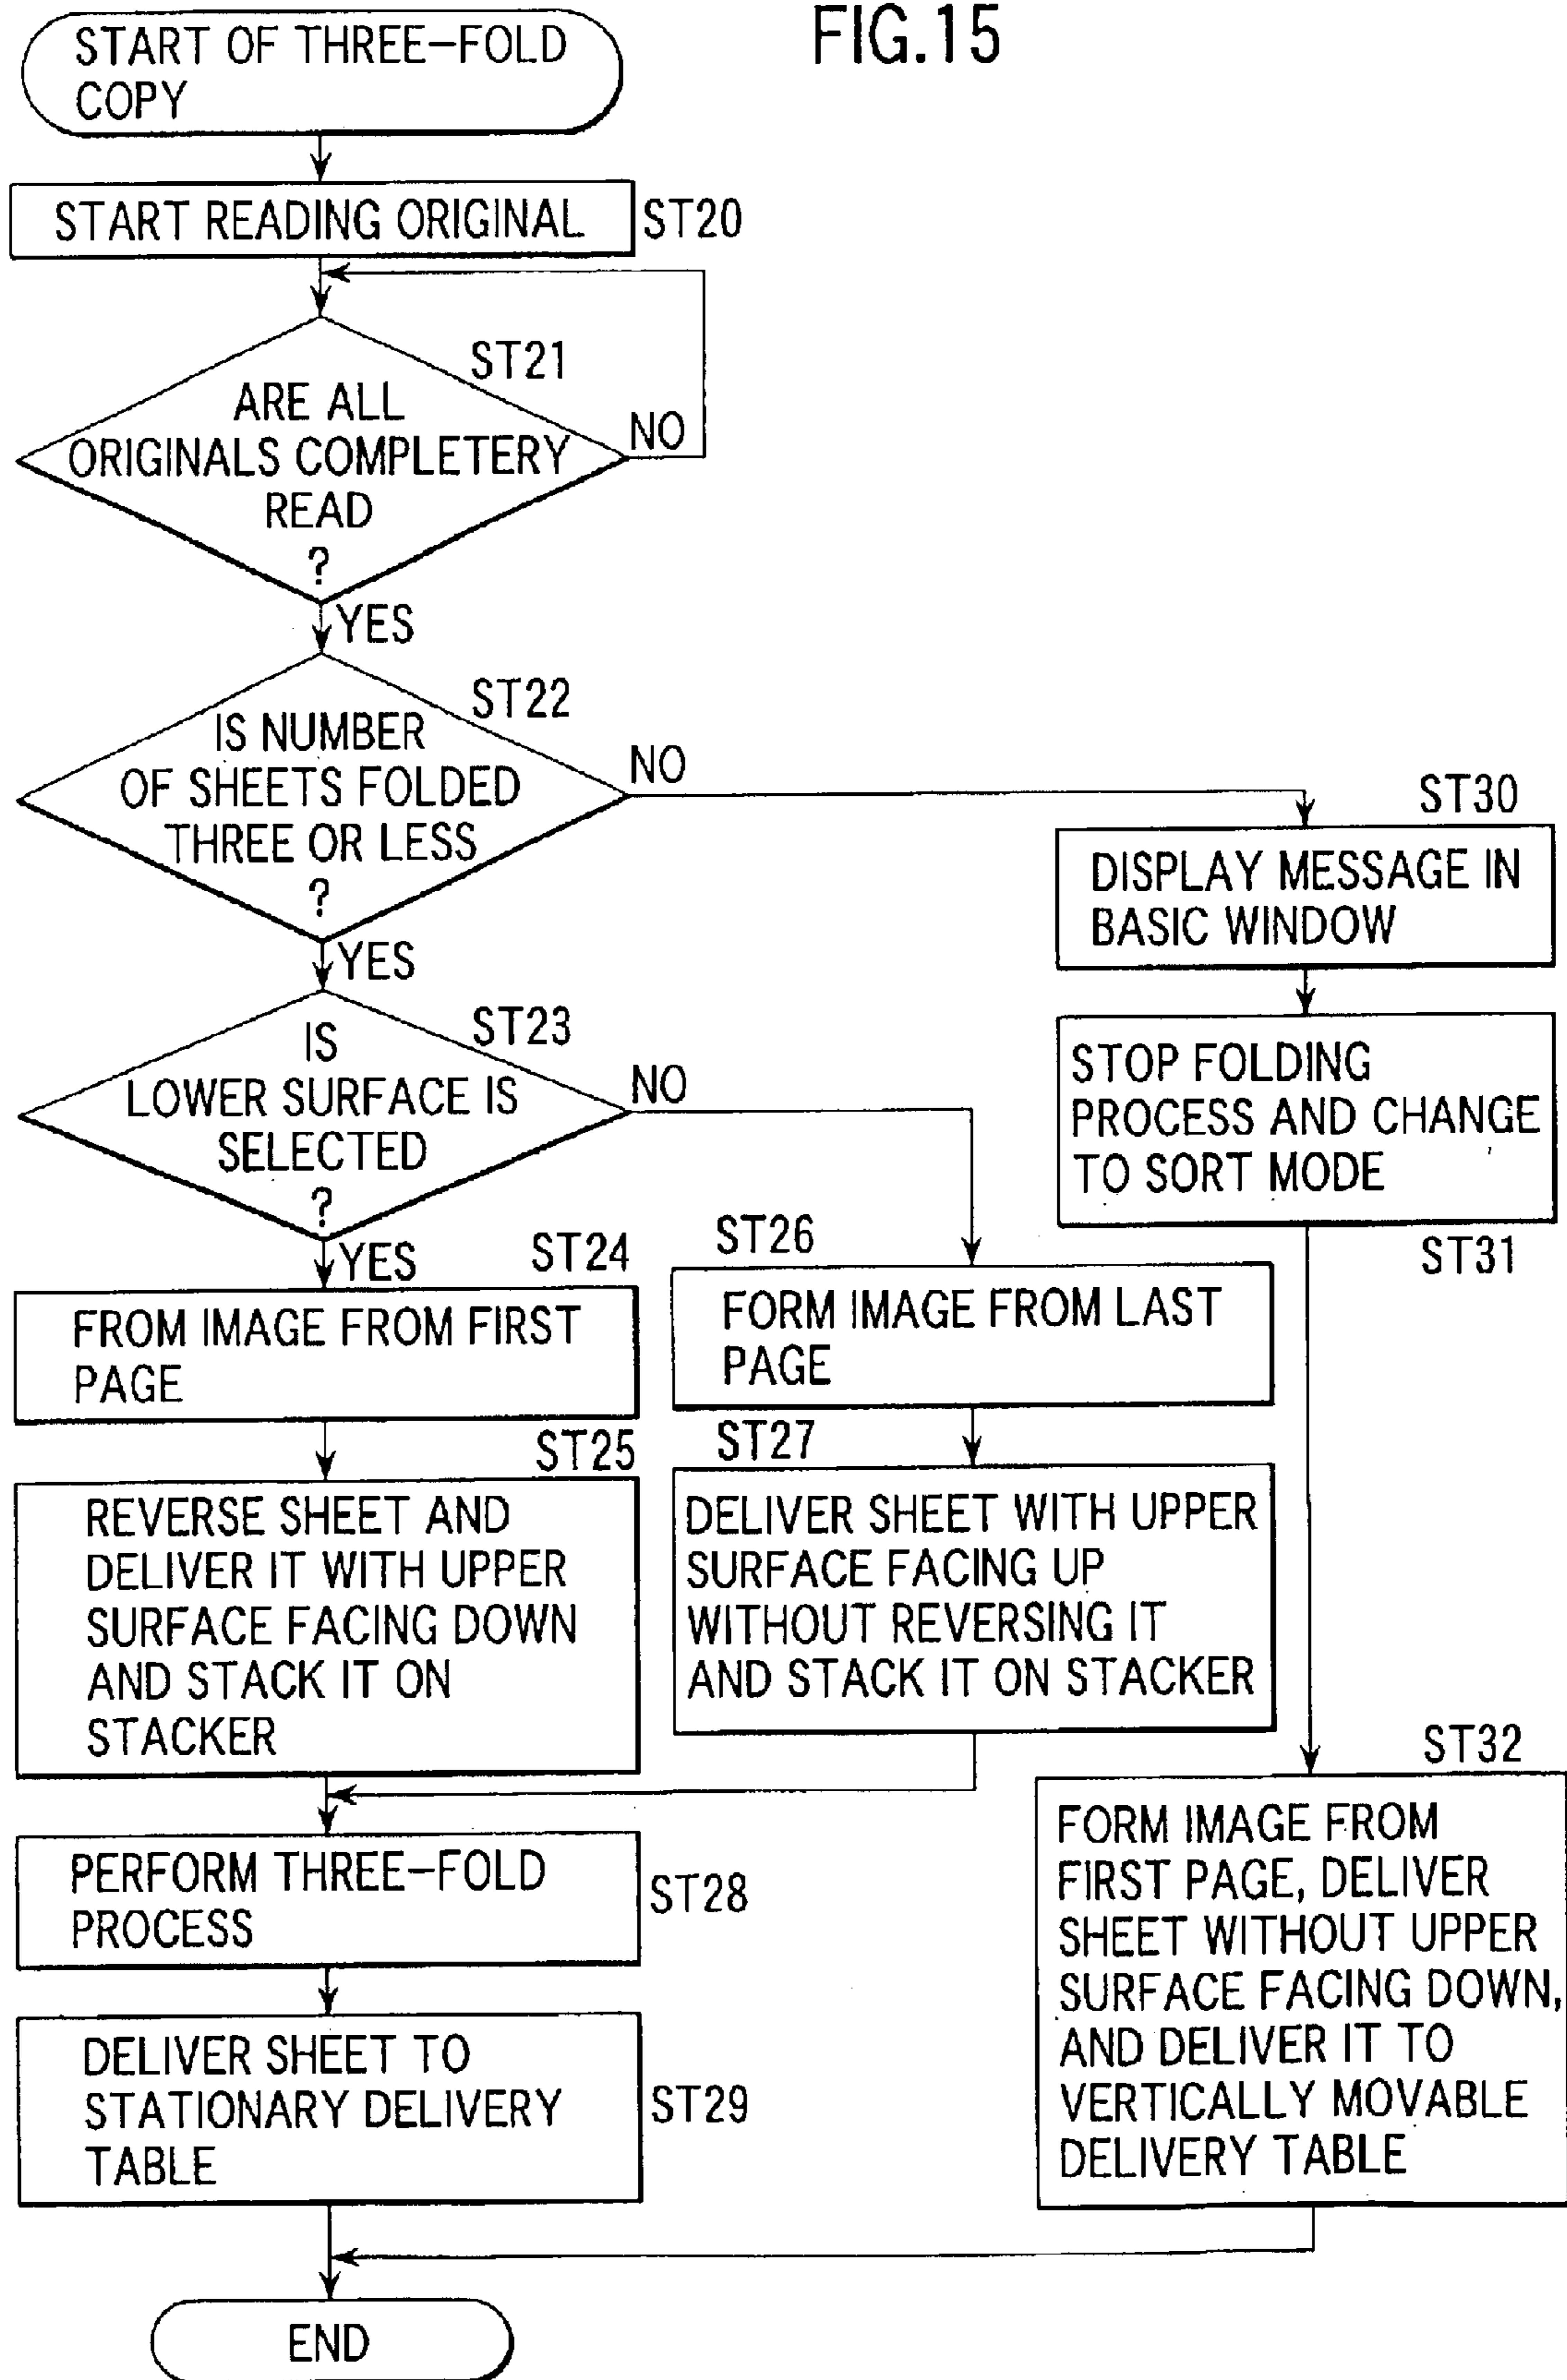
FIG.15

START OF THREE-FOLD COPY

START READING ORIGINAL ST20

ST21
ARE ALL ORIGINALS COMPLETERY READ ?
NO
YES

ST22
IS NUMBER OF SHEETS FOLDED THREE OR LESS ?
NO
YES

ST30
DISPLAY MESSAGE IN BASIC WINDOW

STOP FOLDING PROCESS AND CHANGE TO SORT MODE
ST31

ST23
IS LOWER SURFACE IS SELECTED ?
NO
YES

ST24
FROM IMAGE FROM FIRST PAGE

ST26
FORM IMAGE FROM LAST PAGE

ST25
REVERSE SHEET AND DELIVER IT WITH UPPER SURFACE FACING DOWN AND STACK IT ON STACKER

ST27
DELIVER SHEET WITH UPPER SURFACE FACING UP WITHOUT REVERSING IT AND STACK IT ON STACKER

ST32
FORM IMAGE FROM FIRST PAGE, DELIVER SHEET WITHOUT UPPER SURFACE FACING DOWN, AND DELIVER IT TO VERTICALLY MOVABLE DELIVERY TABLE

PERFORM THREE-FOLD PROCESS ST28

DELIVER SHEET TO STATIONARY DELIVERY TABLE ST29

END